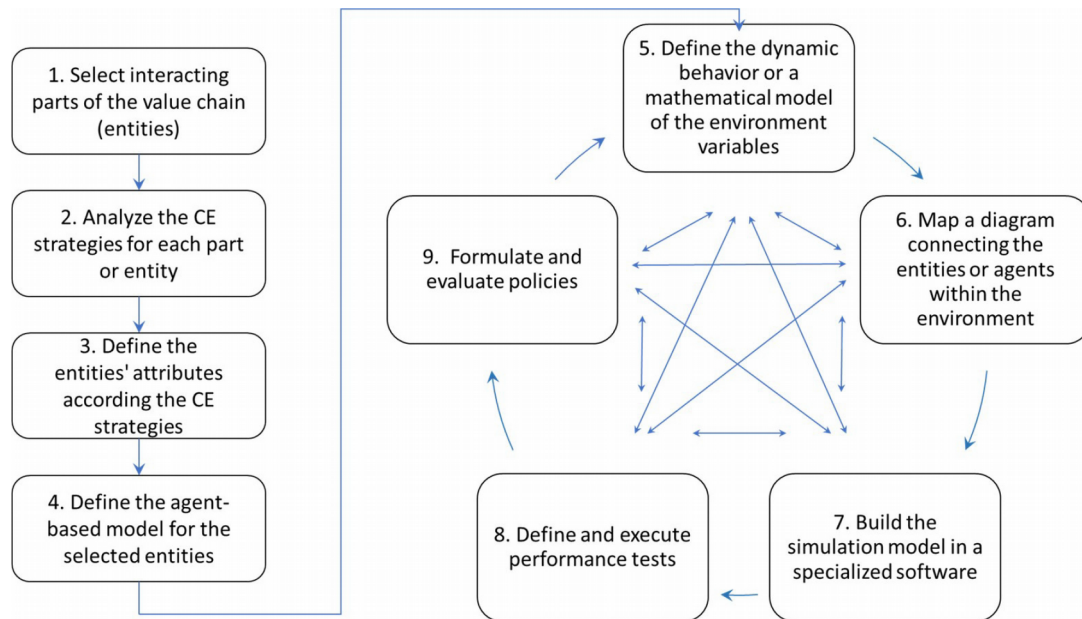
1. Select interacting parts of the value chain (entities)

2. Analyze the CE strategies for each part or entity

3. Define the entities' attributes according the CE strategies

4. Define the agent-based model for the selected entities

5. Define the dynamic behavior or a mathematical model of the environment variables

6. Map a diagram connecting the entities or agents within the environment

7. Build the simulation model in a specialized software

8. Define and execute performance tests

9. Formulate and evaluate policies